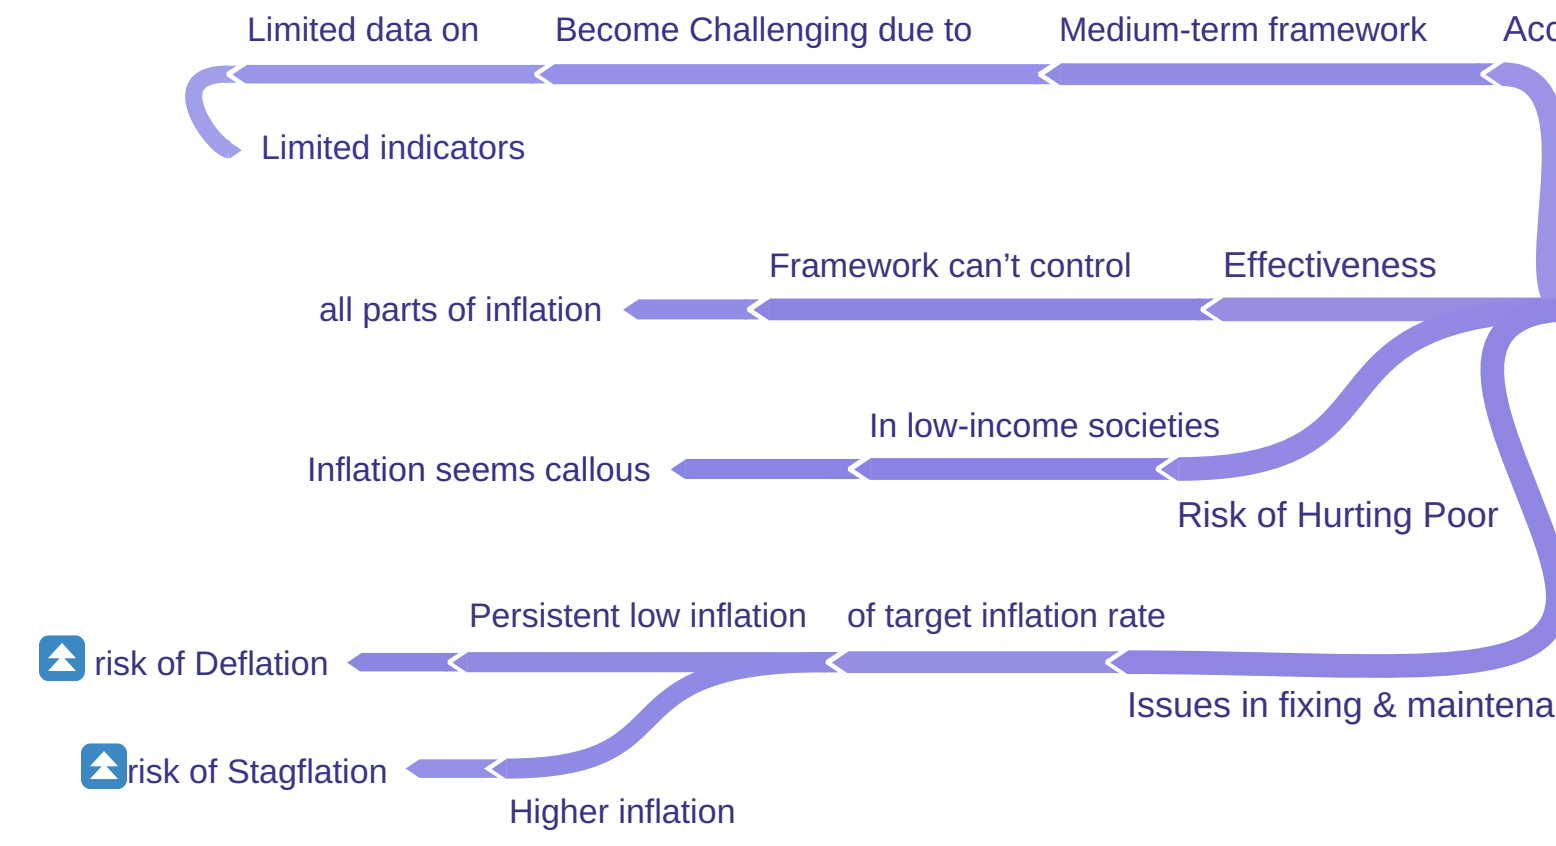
Limited data on

Become Challenging due to

Medium-term framework

Acc

Limited indicators

Framework can’t control

Effectiveness

all parts of inflation

In low-income societies

Inflation seems callous

Risk of Hurting Poor

Persistent low inflation

of target inflation rate

risk of Deflation

Issues in fixing & maintena

risk of Stagflation

Higher inflation